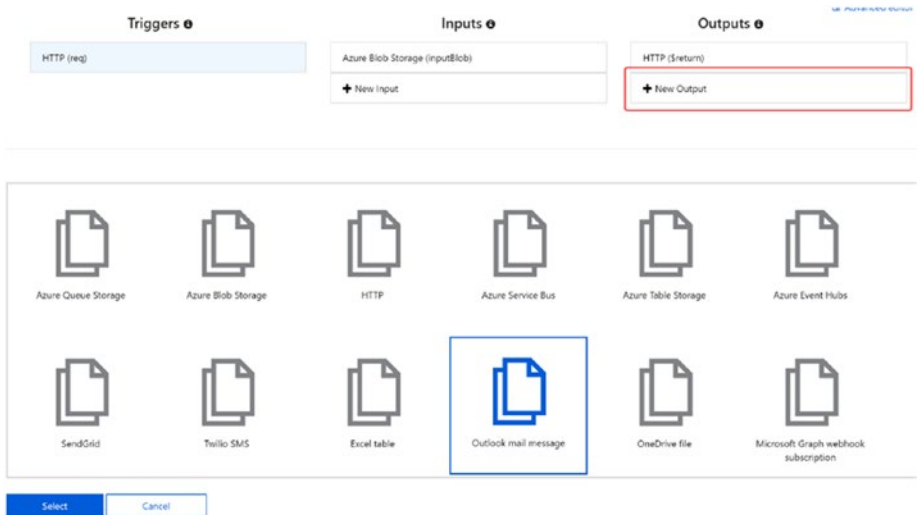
Triggers
Inputs
Outputs
Advanced editor

HTTP (req)
Azure Blob Storage (inputBlob)
+ New Input
HTTP ($return)
+ New Output

Azure Queue Storage
Azure Blob Storage
HTTP
Azure Service Bus
Azure Table Storage
Azure Event Hubs

SendGrid
Twilio SMS
Excel table
Outlook mail message
OneDrive file
Microsoft Graph webhook subscription

Select
Cancel